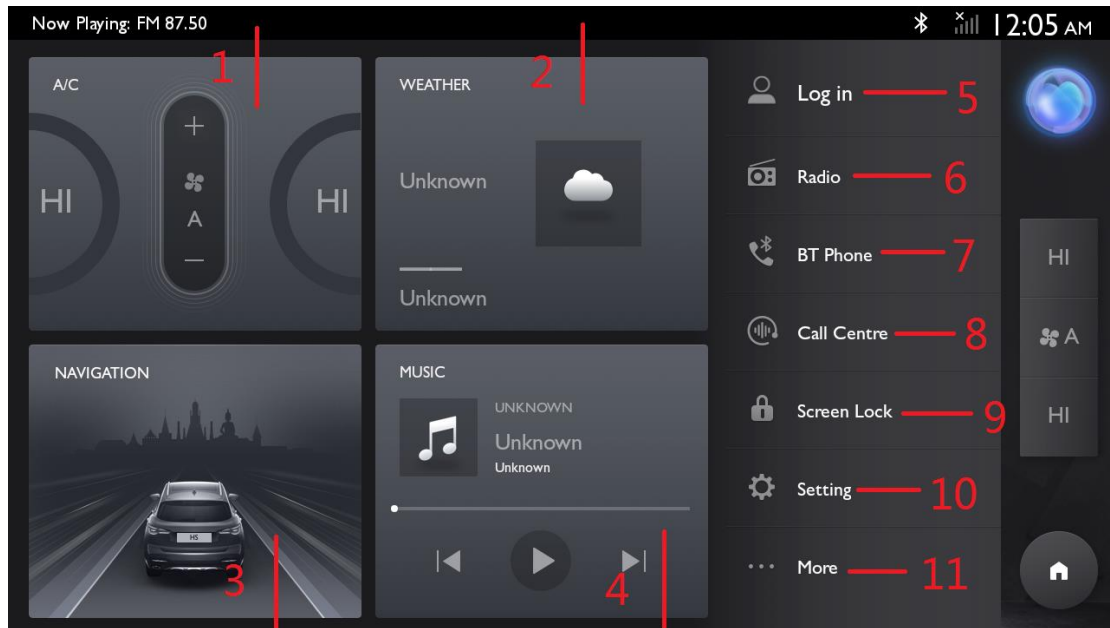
Now Playing: FM 87.50

12:05 AM

1

A/C

+

A

—

HI

HI

2

WEATHER

Unknown

Unknown

Log in 5

Radio 6

BT Phone 7

Call Centre 8

Screen Lock 9

Setting 10

More 11

HI

A

HI

NAVIGATION

HS

3

MUSIC

UNKNOWN

Unknown

Unknown

4